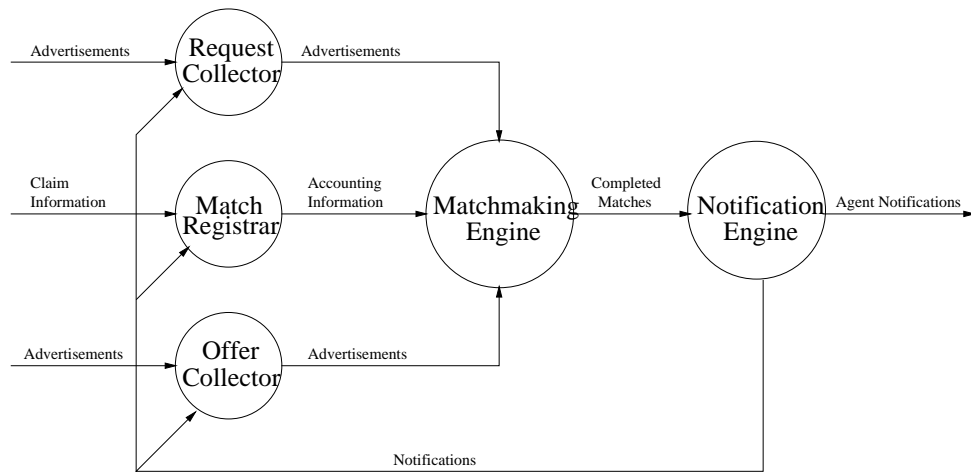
Advertisements

Request Collector

Advertisements

Claim Information

Match Registrar

Accounting Information

Matchmaking Engine

Completed Matches

Notification Engine

Agent Notifications

Advertisements

Offer Collector

Advertisements

Notifications